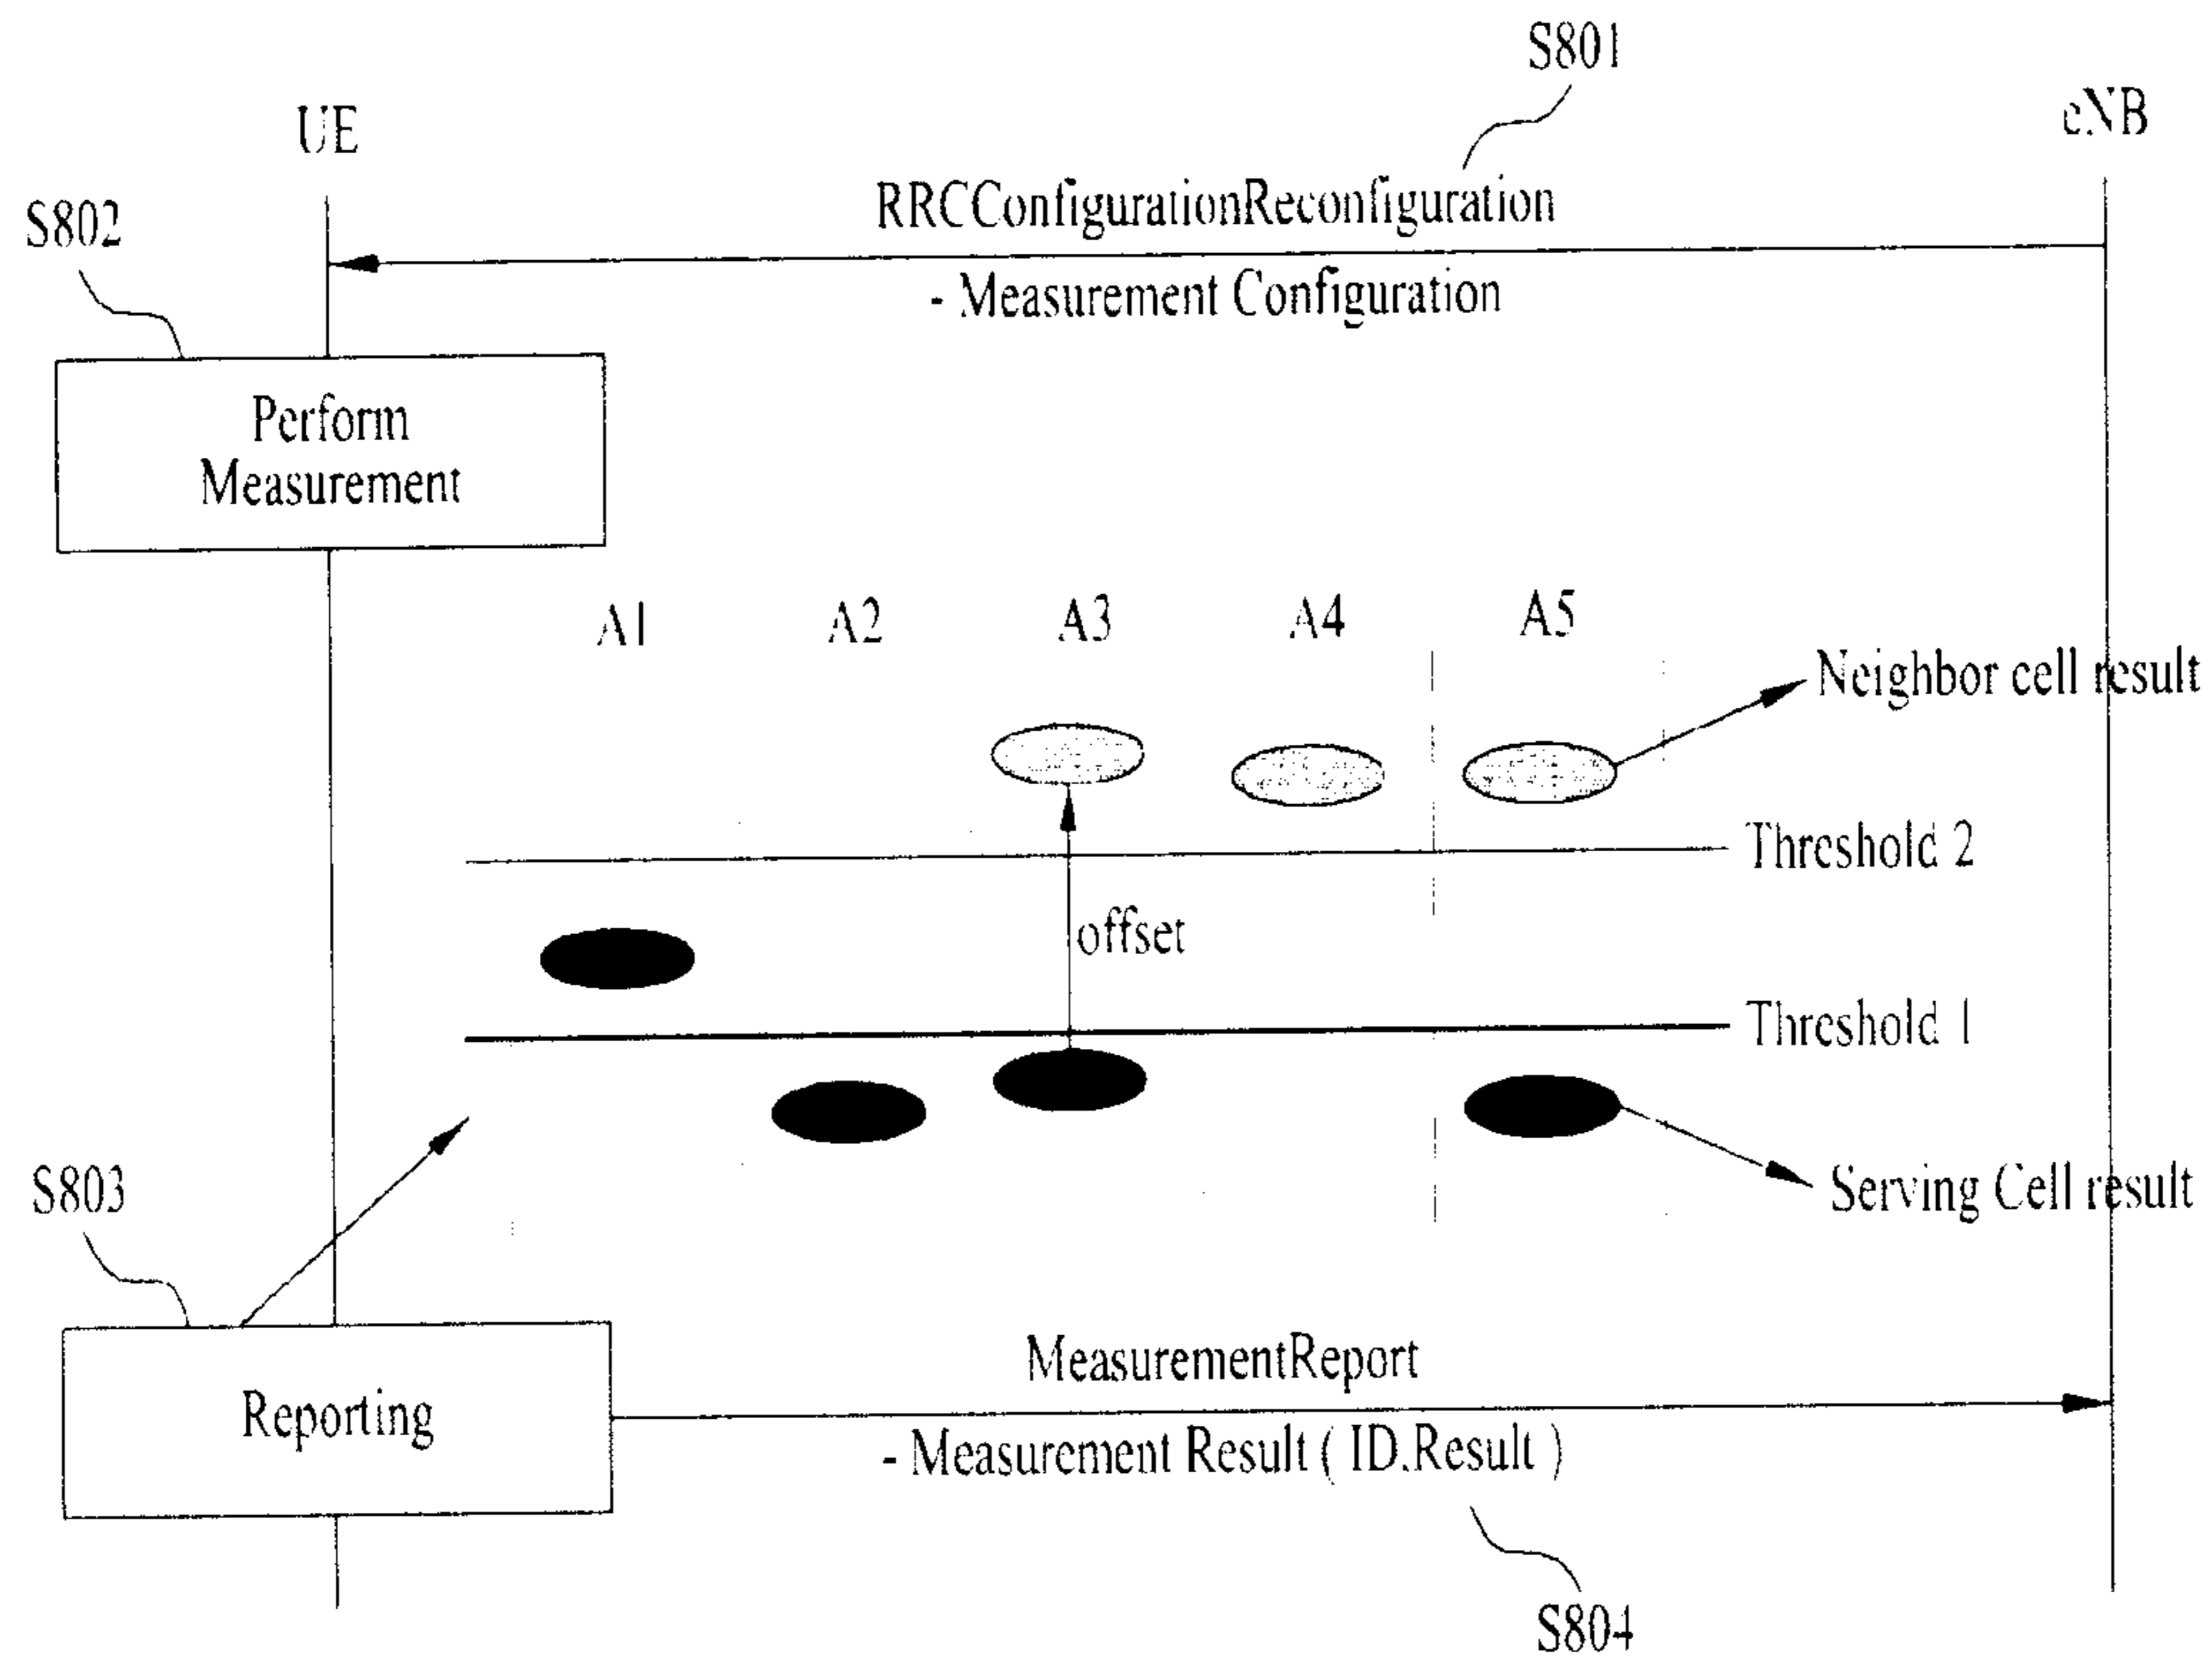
S801

UE

eNB

RRCConfigurationReconfiguration

S802

- Measurement Configuration

Perform Measurement

A1 A2 A3 A4 A5

Neighbor cell result

Threshold 2

offset

Threshold 1

Serving Cell result

S803

MeasurementReport

Reporting

- Measurement Result ( ID.Result )

S804